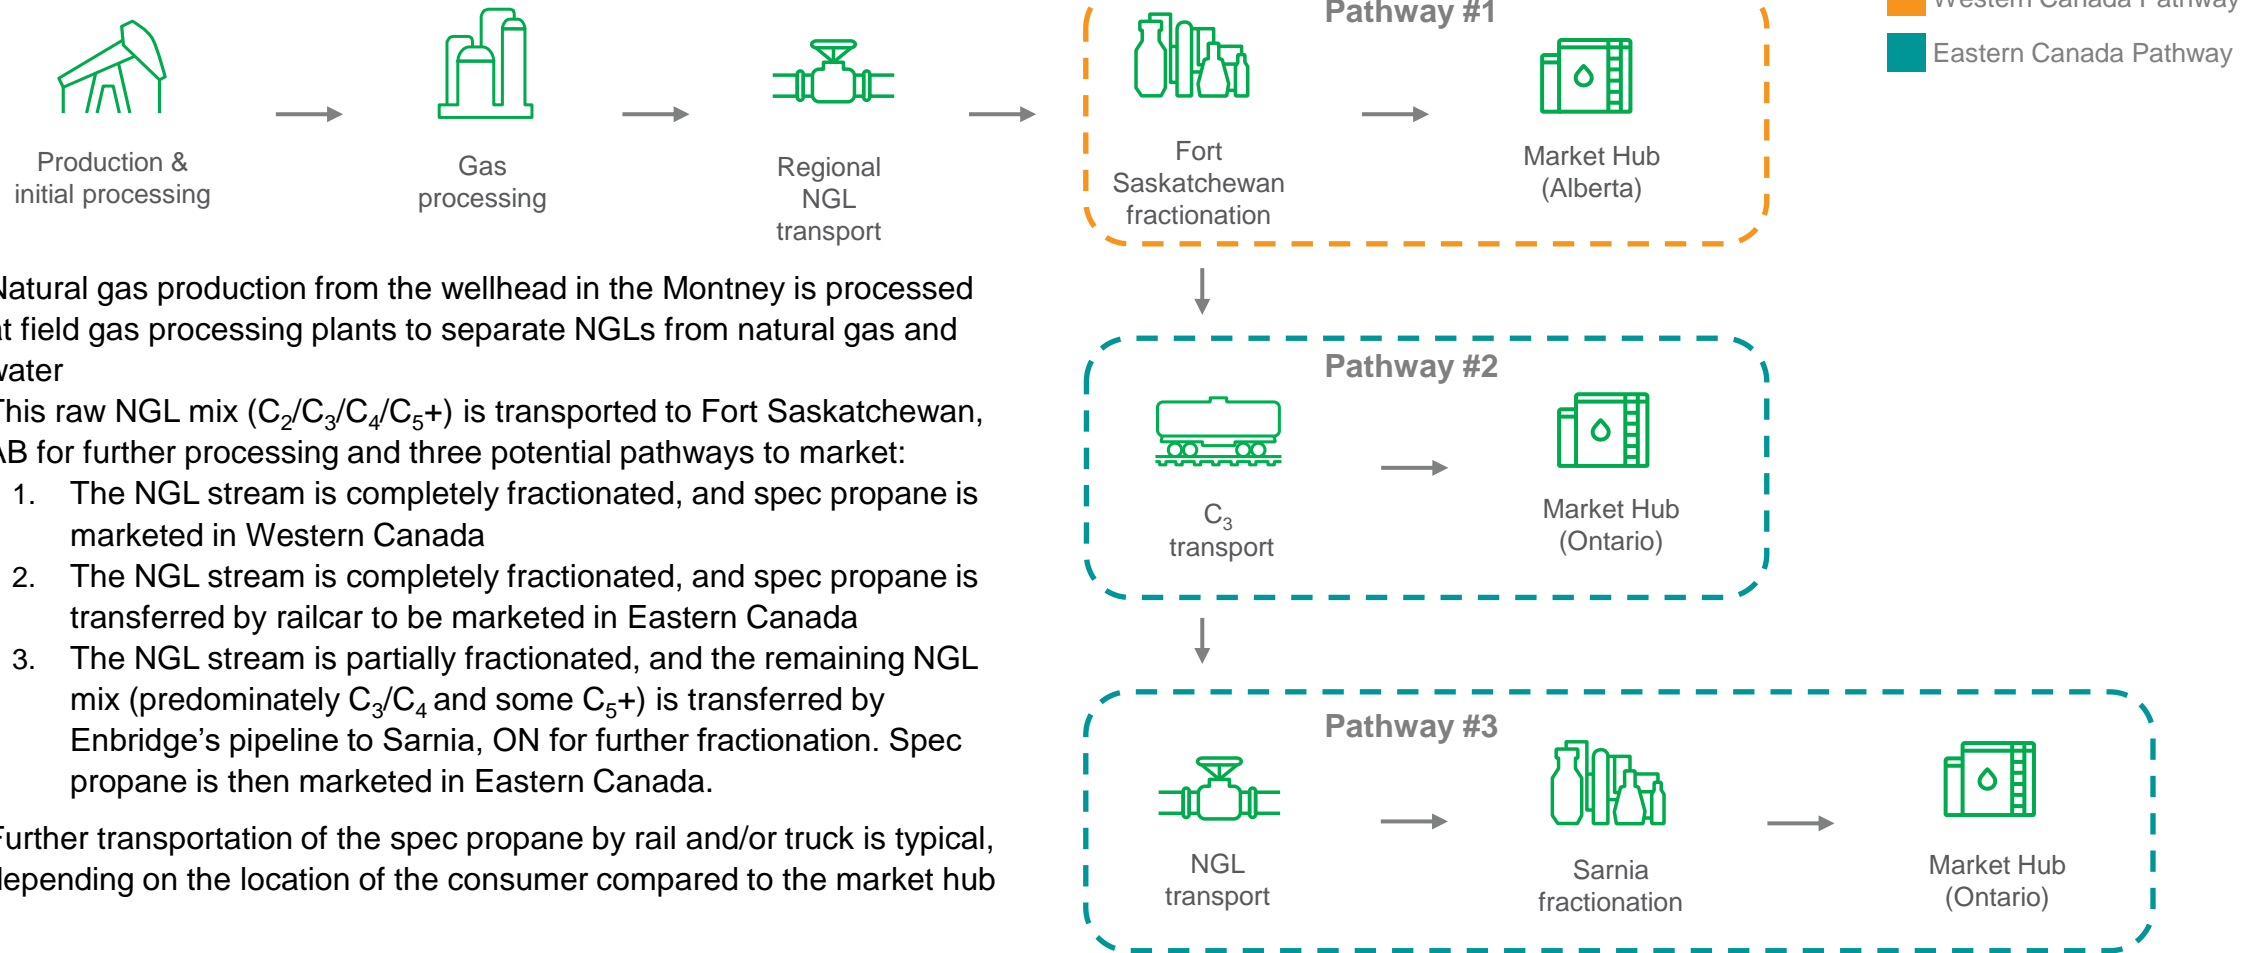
Production & initial processing

Gas processing

Regional NGL transport

Pathway #1

Fort Saskatchewan fractionation

Market Hub (Alberta)

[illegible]estern Canada Pathway

Eastern Canada Pathway

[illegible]atural gas production from the wellhead in the Montney is processed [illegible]t field gas processing plants to separate NGLs from natural gas and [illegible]ater

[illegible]his raw NGL mix ($C_2$/$C_3$/$C_4$/$C_5$+) is transported to Fort Saskatchewan, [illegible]B for further processing and three potential pathways to market:

1. The NGL stream is completely fractionated, and spec propane is marketed in Western Canada
2. The NGL stream is completely fractionated, and spec propane is transferred by railcar to be marketed in Eastern Canada
3. The NGL stream is partially fractionated, and the remaining NGL mix (predominately $C_3$/$C_4$ and some $C_5$+) is transferred by Enbridge's pipeline to Sarnia, ON for further fractionation. Spec propane is then marketed in Eastern Canada.

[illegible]urther transportation of the spec propane by rail and/or truck is typical, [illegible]epending on the location of the consumer compared to the market hub

Pathway #2

$C_3$ transport

Market Hub (Ontario)

Pathway #3

NGL transport

Sarnia fractionation

Market Hub (Ontario)